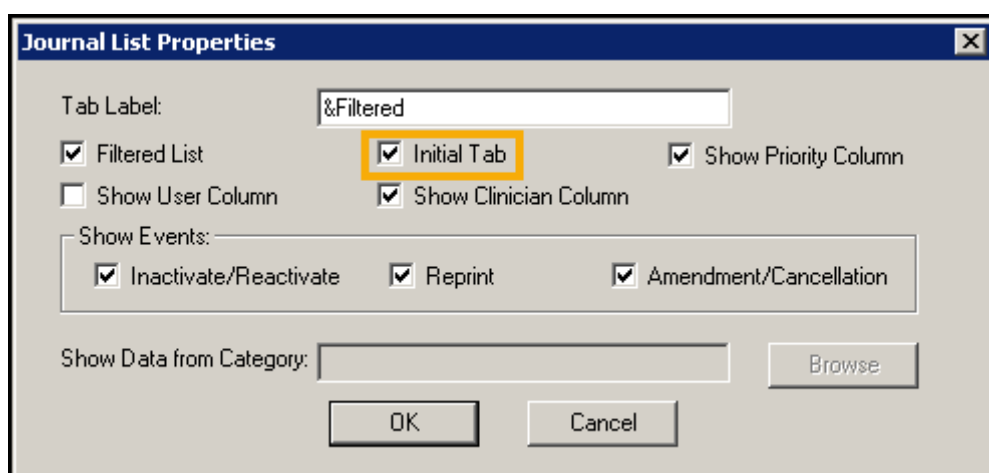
Journal List Properties

Tab Label: &Filtered

Filtered List

Initial Tab

Show Priority Column

Show User Column

Show Clinician Column

Show Events:

Inactivate/Reactivate

Reprint

Amendment/Cancellation

Show Data from Category:

Browse

OK

Cancel